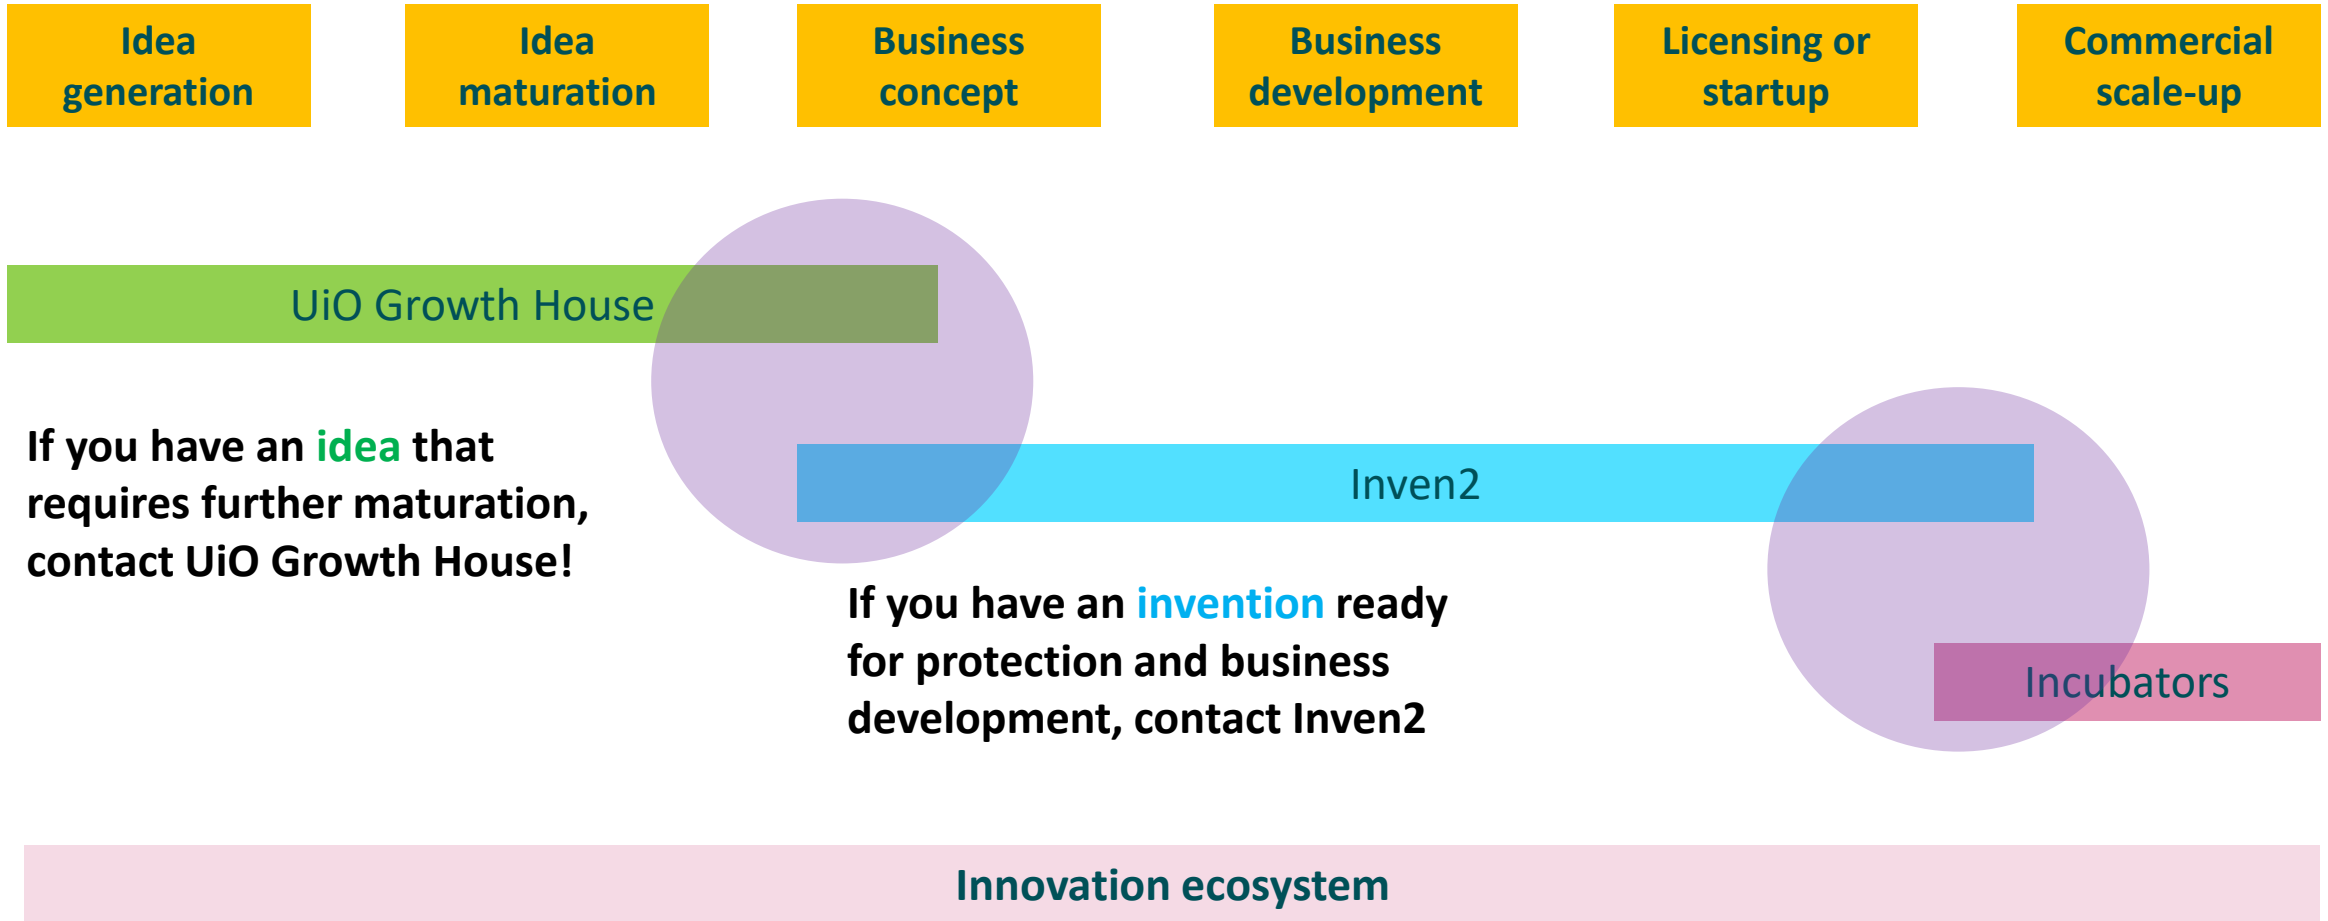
Idea generation

Idea maturation

Business concept

Business development

Licensing or startup

Commercial scale-up

UiO Growth House

If you have an idea that requires further maturation, contact UiO Growth House!

Inven2

If you have an invention ready for protection and business development, contact Inven2

Incubators

Innovation ecosystem